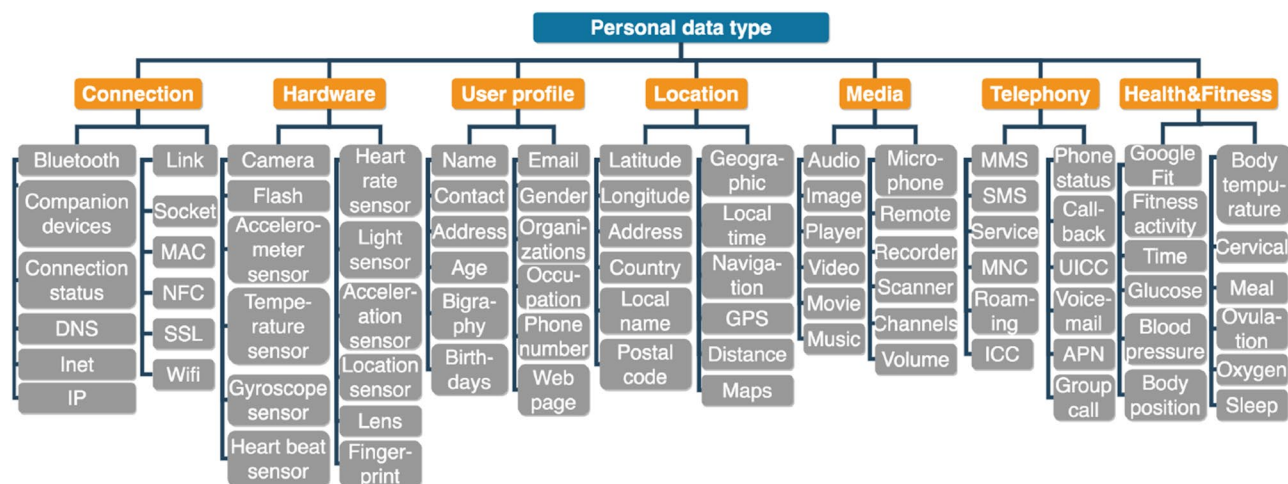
Personal data type

Connection
Bluetooth
Companion devices
Connection status
DNS
Inet
IP
Link
Socket
MAC
NFC
SSL
Wifi

Hardware
Camera
Flash
Accelerometer sensor
Temperature sensor
Gyroscope sensor
Heart beat sensor
Heart rate sensor
Light sensor
Acceleration sensor
Location sensor
Lens
Fingerprint

User profile
Name
Contact
Address
Age
Bigraphy
Birthdays
Email
Gender
Organizations
Occupation
Phone number
Web page

Location
Latitude
Longitude
Address
Country
Local name
Postal code
Geographic
Local time
Navigation
GPS
Distance
Maps

Media
Audio
Image
Player
Video
Movie
Music
Microphone
Remote
Recorder
Scanner
Channels
Volume

Telephony
MMS
SMS
Service
MNC
Roaming
ICC
Phone status
Callback
UICC
Voicemail
APN
Group call

Health&Fitness
Google Fit
Fitness activity
Time
Glucose
Blood pressure
Body position
Body tempurature
Cervical
Meal
Ovulation
Oxygen
Sleep